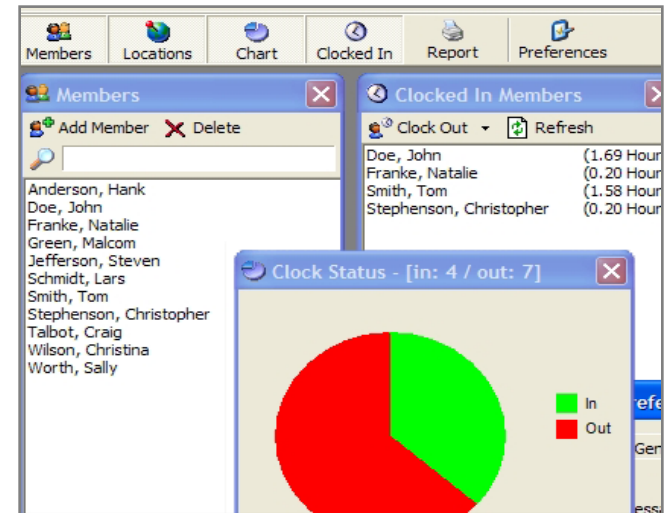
Members Locations Chart Clocked In Report Preferences

Members

Add Member Delete

Anderson, Hank
Doe, John
Franke, Natalie
Green, Malcom
Jefferson, Steven
Schmidt, Lars
Smith, Tom
Stephenson, Christopher
Talbot, Craig
Wilson, Christina
Worth, Sally

Clocked In Members

Clock Out Refresh

Doe, John (1.69 Hour
Franke, Natalie (0.20 Hour
Smith, Tom (1.58 Hour
Stephenson, Christopher (0.20 Hour

Clock Status - [in: 4 / out: 7]

In
Out

refe
Gen
ess